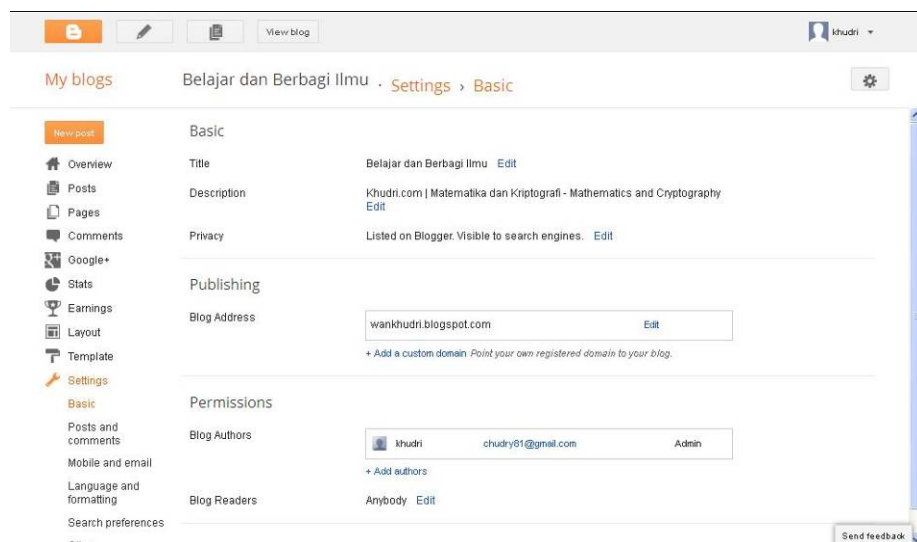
View blog

khudri

My blogs

Belajar dan Berbagi Ilmu · Settings › Basic

New post

Overview
Posts
Pages
Comments
Google+
Stats
Earnings
Layout
Template
Settings
Basic
Posts and comments
Mobile and email
Language and formatting
Search preferences

Basic

Title — Belajar dan Berbagi Ilmu Edit

Description — Khudri.com | Matematika dan Kriptografi - Mathematics and Cryptography Edit

Privacy — Listed on Blogger. Visible to search engines. Edit

Publishing

Blog Address — wankhudri.blogspot.com Edit

+ Add a custom domain Point your own registered domain to your blog.

Permissions

Blog Authors — khudri chudry81@gmail.com Admin

+ Add authors

Blog Readers — Anybody Edit

Send feedback